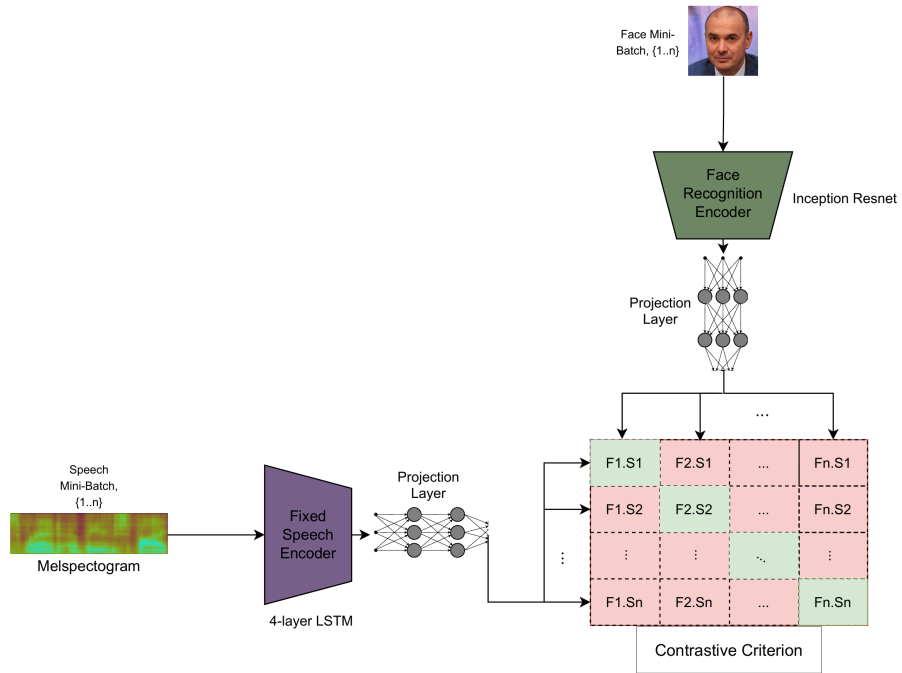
Face Mini-Batch, {1..n}

Face Recognition Encoder

Inception Resnet

Projection Layer

...

| F1.S1 | F2.S1 | ... | Fn.S1 |
|---|---|---|---|
| F1.S2 | F2.S2 | ... | Fn.S2 |
| ⋮ | ⋮ | ⋱ | ⋮ |
| F1.Sn | F2.Sn | ... | Fn.Sn |

⋮

Speech Mini-Batch, {1..n}

Melspectogram

Fixed Speech Encoder

4-layer LSTM

Projection Layer

Contrastive Criterion